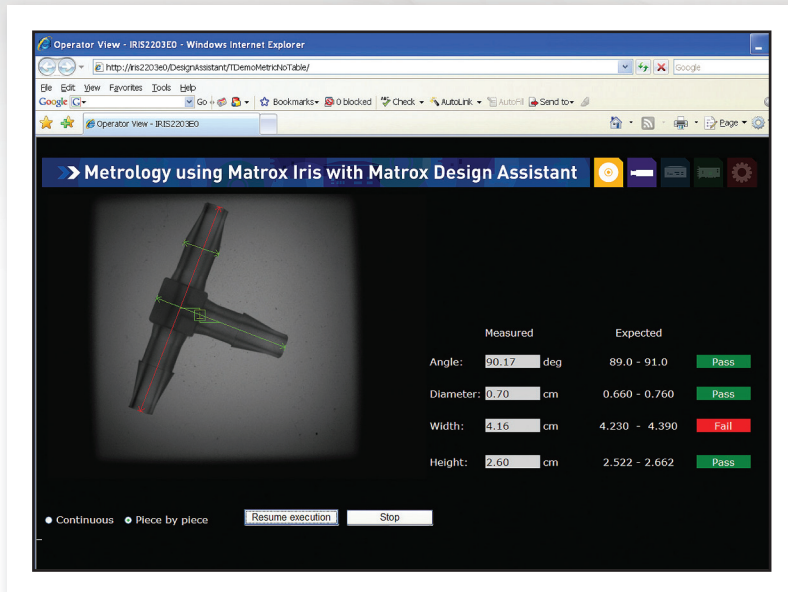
Operator View - IRIS2203E0 - Windows Internet Explorer

http://iris2203e0/DesignAssistant/TDemoMetricNoTable/

Google

File Edit View Favorites Tools Help

Google G Go Bookmarks 0 blocked Check AutoLink AutoFill Send to

Operator View - IRIS2203E0

Page

Metrology using Matrox Iris with Matrox Design Assistant

| | Measured | | Expected | |
|---|---|---|---|---|
| Angle: | 90.17 | deg | 89.0 - 91.0 | Pass |
| Diameter: | 0.70 | cm | 0.660 - 0.760 | Pass |
| Width: | 4.16 | cm | 4.230 - 4.390 | Fail |
| Height: | 2.60 | cm | 2.522 - 2.662 | Pass |

Continuous Piece by piece Resume execution Stop